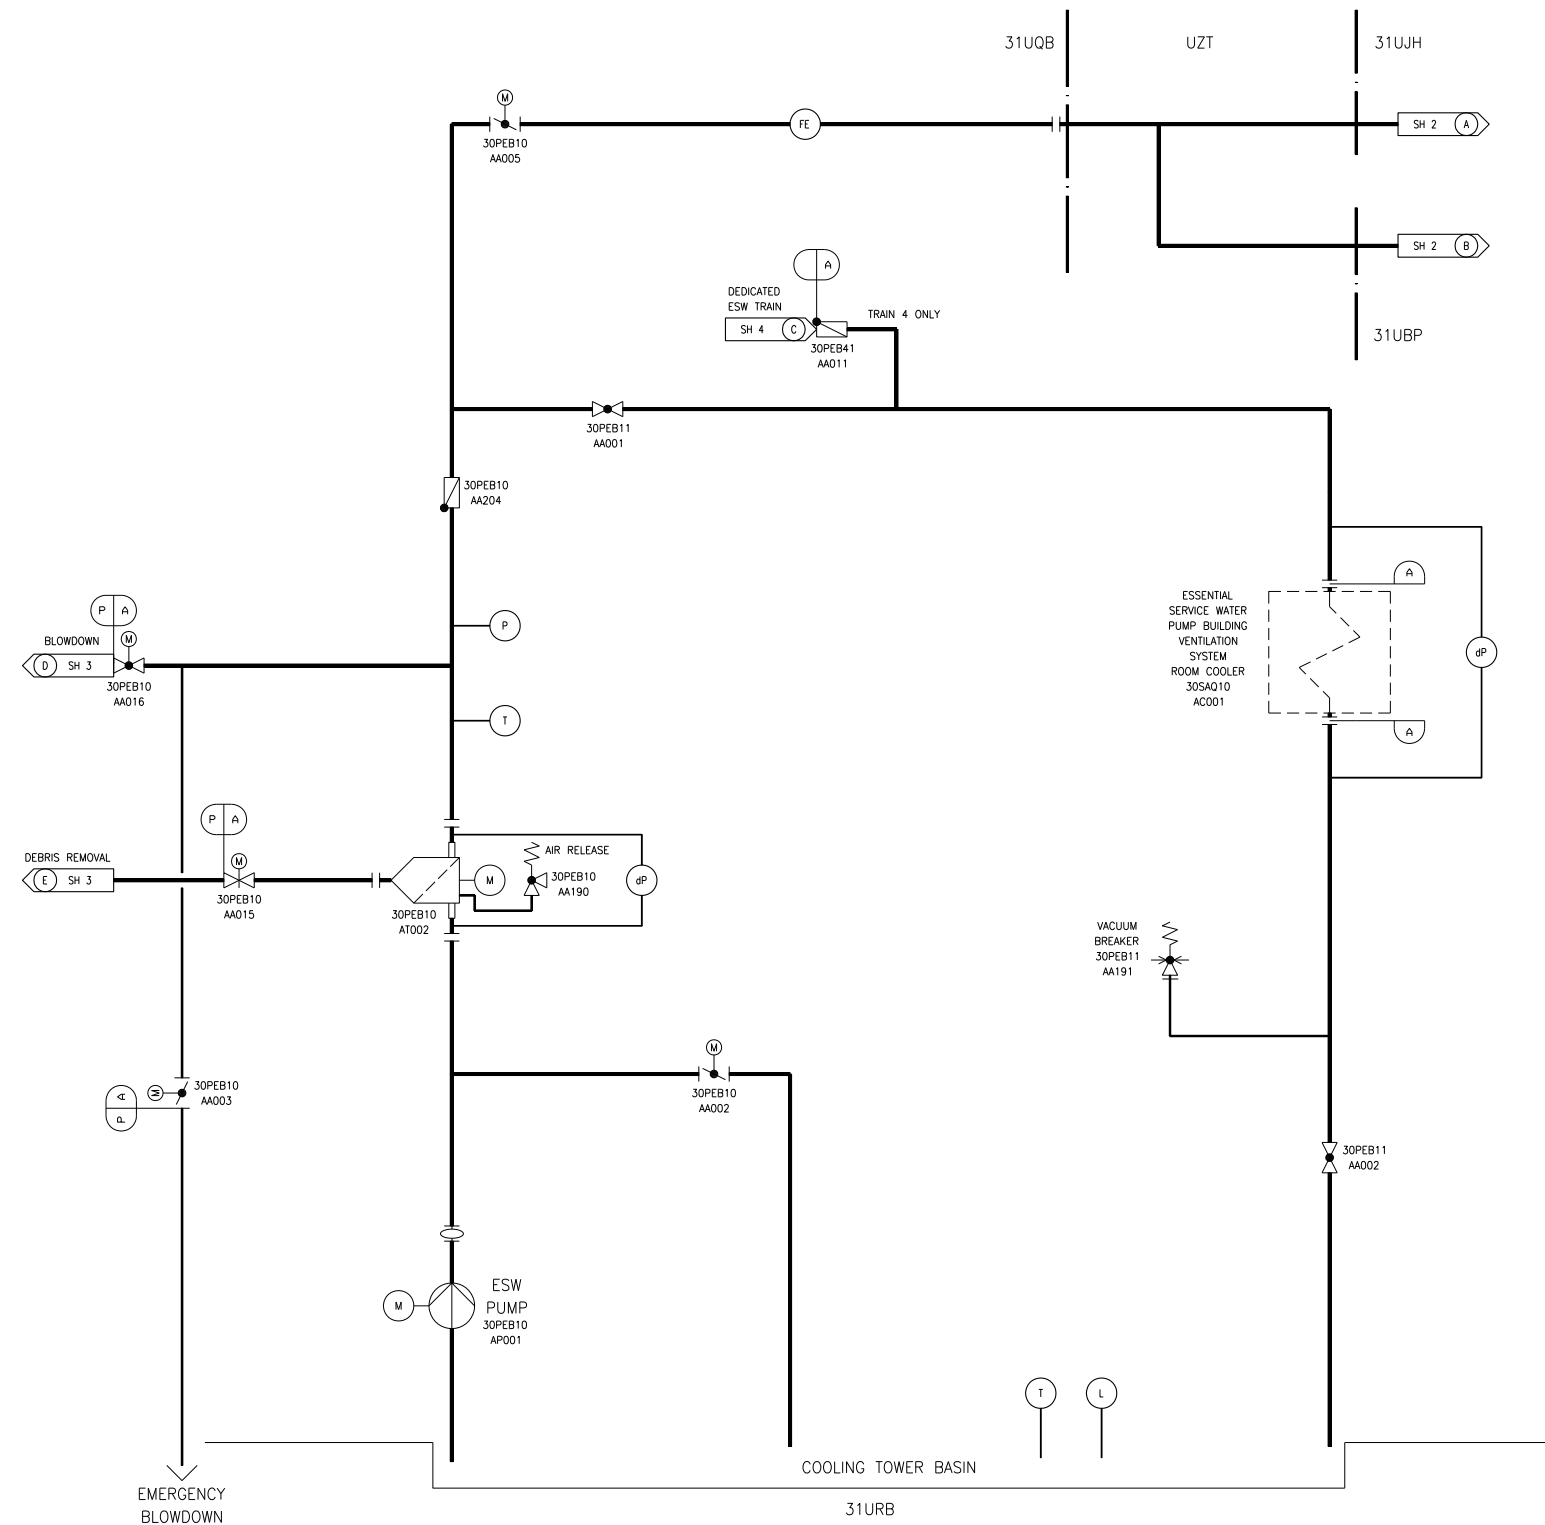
31UQB
UZT
31UJH

M
30PEB10
AA005

FE

SH 2 A

SH 2 B

A
DEDICATED
ESW TRAIN
SH 4 C
30PEB41
AA011
TRAIN 4 ONLY

31UBP

30PEB11
AA001

30PEB10
AA204

P A
BLOWDOWN
M
D SH 3
30PEB10
AA016

P

T

ESSENTIAL
SERVICE WATER
PUMP BUILDING
VENTILATION
SYSTEM
ROOM COOLER
30SAQ10
AC001

A
A
dP

P A
M
DEBRIS REMOVAL
E SH 3
30PEB10
AA015

M
AIR RELEASE
30PEB10
AA190
dP
30PEB10
AT002

VACUUM
BREAKER
30PEB11
AA191

P A
M
30PEB10
AA003

M
30PEB10
AA002

30PEB11
AA002

M
ESW
PUMP
30PEB10
AP001

T
L

COOLING TOWER BASIN
31URB

EMERGENCY
BLOWDOWN